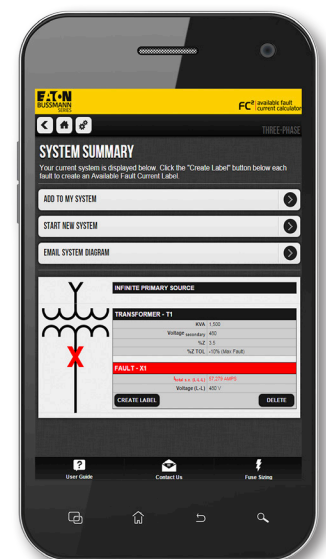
EATON BUSSMANN SERIES

$FC^2$ | available fault current calculator

THREE-PHASE

SYSTEM SUMMARY

Your current system is displayed below. Click the "Create Label" button below each fault to create an Available Fault Current Label

ADD TO MY SYSTEM

START NEW SYSTEM

EMAIL SYSTEM DIAGRAM

INFINITE PRIMARY SOURCE

TRANSFORMER - T1

KVA 1,500

Voltage secondary 480

%Z 3.5

%Z TOL -10% (Max Fault)

FAULT - X1

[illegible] 57,279 AMPS

Voltage (L-L) 480 V

CREATE LABEL

DELETE

User Guide

Contact Us

Fuse Sizing